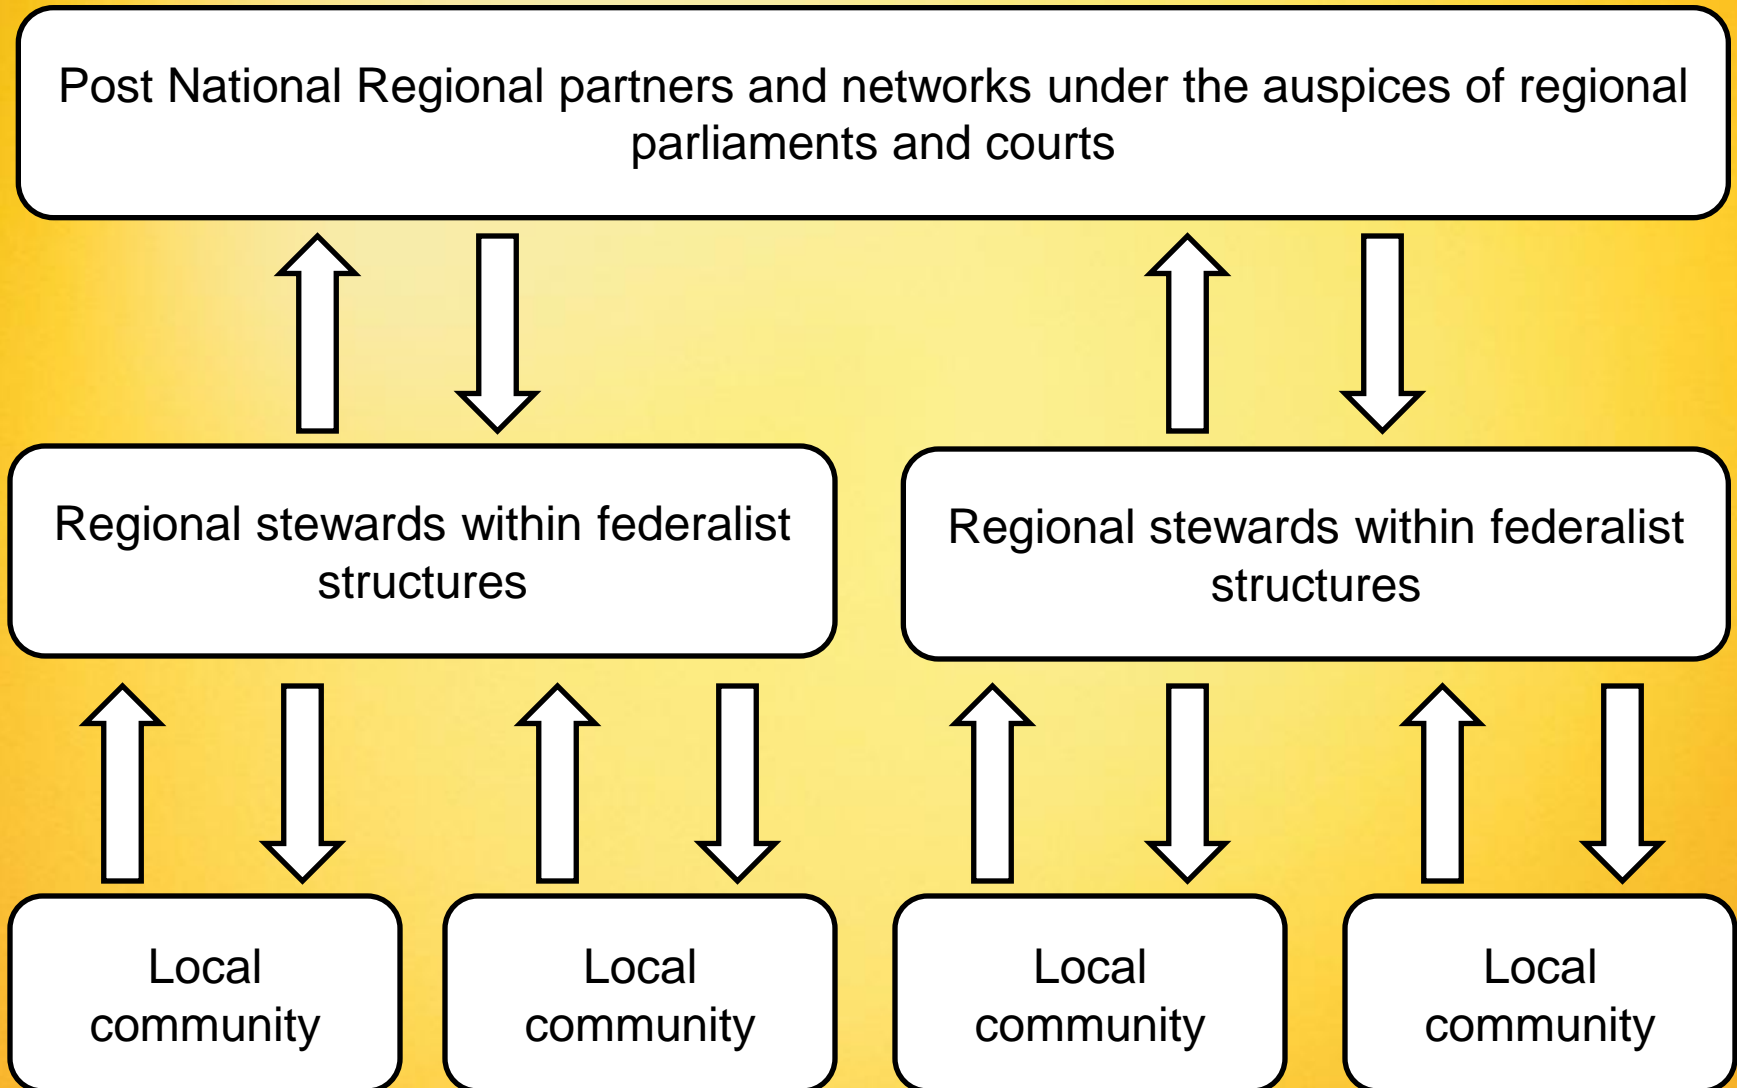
Post National Regional partners and networks under the auspices of regional parliaments and courts

Regional stewards within federalist structures

Regional stewards within federalist structures

Local community

Local community

Local community

Local community